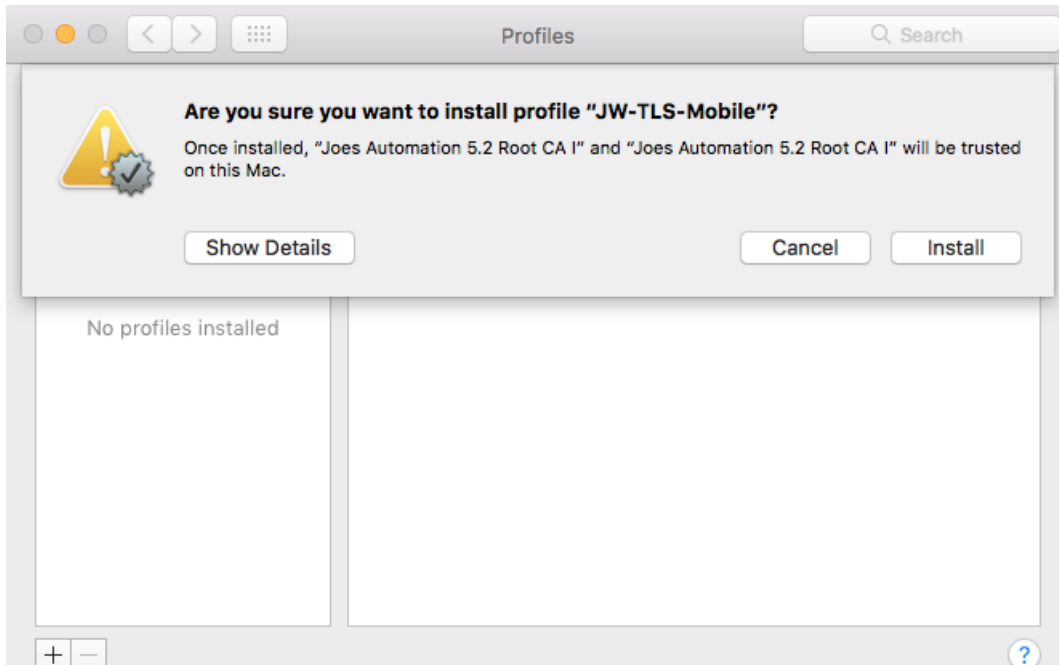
Profiles

Search

Are you sure you want to install profile "JW-TLS-Mobile"?

Once installed, "Joes Automation 5.2 Root CA I" and "Joes Automation 5.2 Root CA I" will be trusted on this Mac.

Show Details

Cancel

Install

No profiles installed

+ −

?